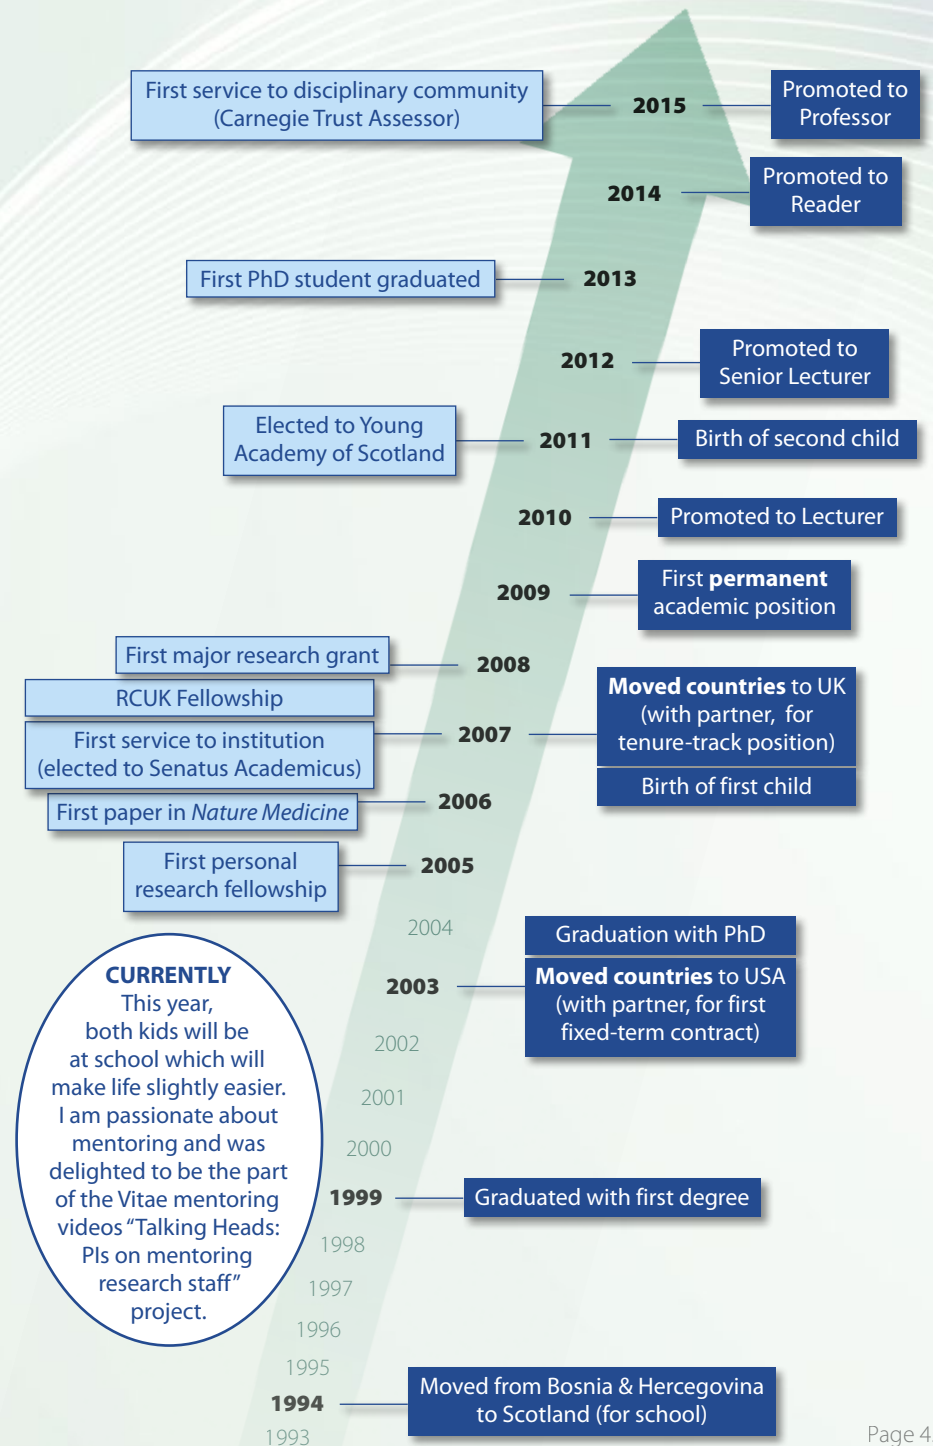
First service to disciplinary community (Carnegie Trust Assessor)

2015

Promoted to Professor

2014

Promoted to Reader

First PhD student graduated

2013

2012

Promoted to Senior Lecturer

Elected to Young Academy of Scotland

2011

Birth of second child

2010

Promoted to Lecturer

2009

First **permanent** academic position

First major research grant

2008

RCUK Fellowship

**Moved countries** to UK (with partner, for tenure-track position)

First service to institution (elected to Senatus Academicus)

2007

Birth of first child

First paper in *Nature Medicine*

2006

First personal research fellowship

2005

2004

Graduation with PhD

**CURRENTLY**
This year, both kids will be at school which will make life slightly easier. I am passionate about mentoring and was delighted to be the part of the Vitae mentoring videos "Talking Heads: PIs on mentoring research staff" project.

2003

**Moved countries** to USA (with partner, for first fixed-term contract)

2002

2001

2000

1999

Graduated with first degree

1998

1997

1996

1995

1994

Moved from Bosnia & Hercegovina to Scotland (for school)

1993

Page 4